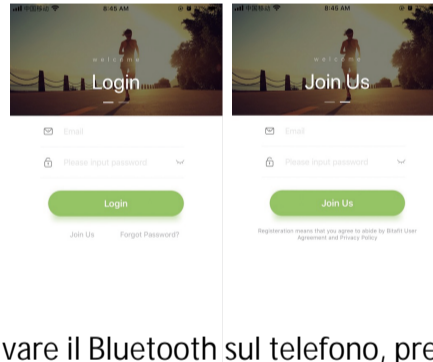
8:46 AM

welcome

Login

Email

Please input password

Login

Join Us

Forgot Password?

8:46 AM

welcome

Join Us

Email

Please input password

Join Us

Registration means that you agree to abide by Bitafit User Agreement and Privacy Policy

vare il Bluetooth sul telefono, pre